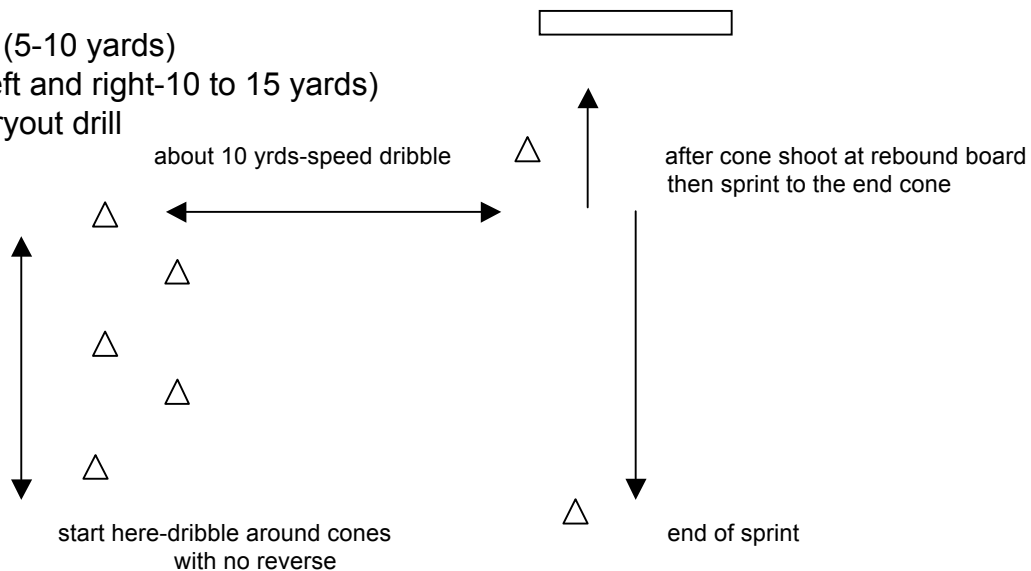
(5-10 yards)
ft and right-10 to 15 yards)
ryout drill

about 10 yrds-speed dribble

after cone shoot at rebound board then sprint to the end cone

start here-dribble around cones with no reverse

end of sprint